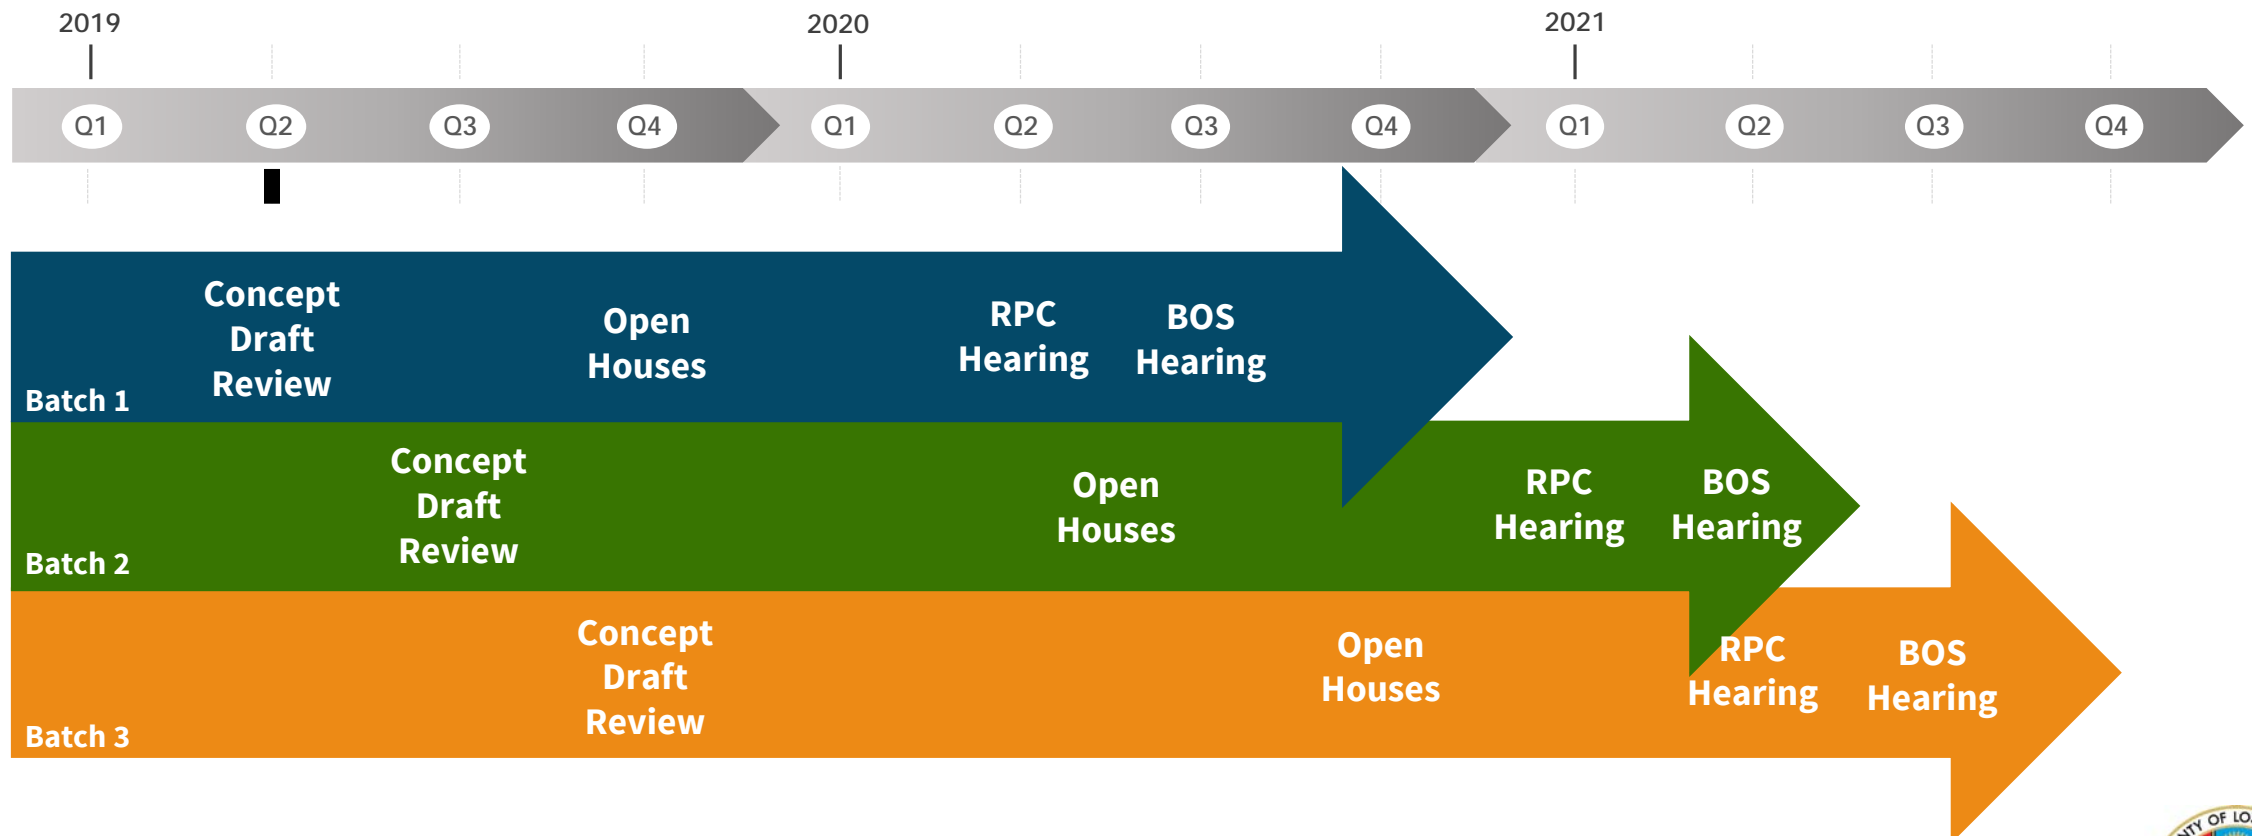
2019 2020 2021

Q1 Q2 Q3 Q4 Q1 Q2 Q3 Q4 Q1 Q2 Q3 Q4

Batch 1
Concept Draft Review
Open Houses
RPC Hearing
BOS Hearing

Batch 2
Concept Draft Review
Open Houses
RPC Hearing
BOS Hearing

Batch 3
Concept Draft Review
Open Houses
RPC Hearing
BOS Hearing

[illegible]NTY OF LO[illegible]